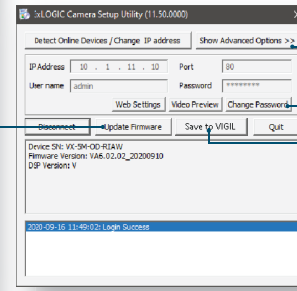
3xLOGIC Camera Setup Utility (11.50.0000)

Detect Online Devices / Change IP address
Show Advanced Options >>

IP Address 10 . 1 . 11 . 10
Port 80
User name admin
Password ********

Web Settings
Video Preview
Change Password

Disconnect
Update Firmware
Save to VIGIL
Quit

Device SN: VX-5M-OD-RIAW
Firmware Version: VA6.02.02_20200910
DSP Version: V

2020-09-16 11:49:02: Login Success